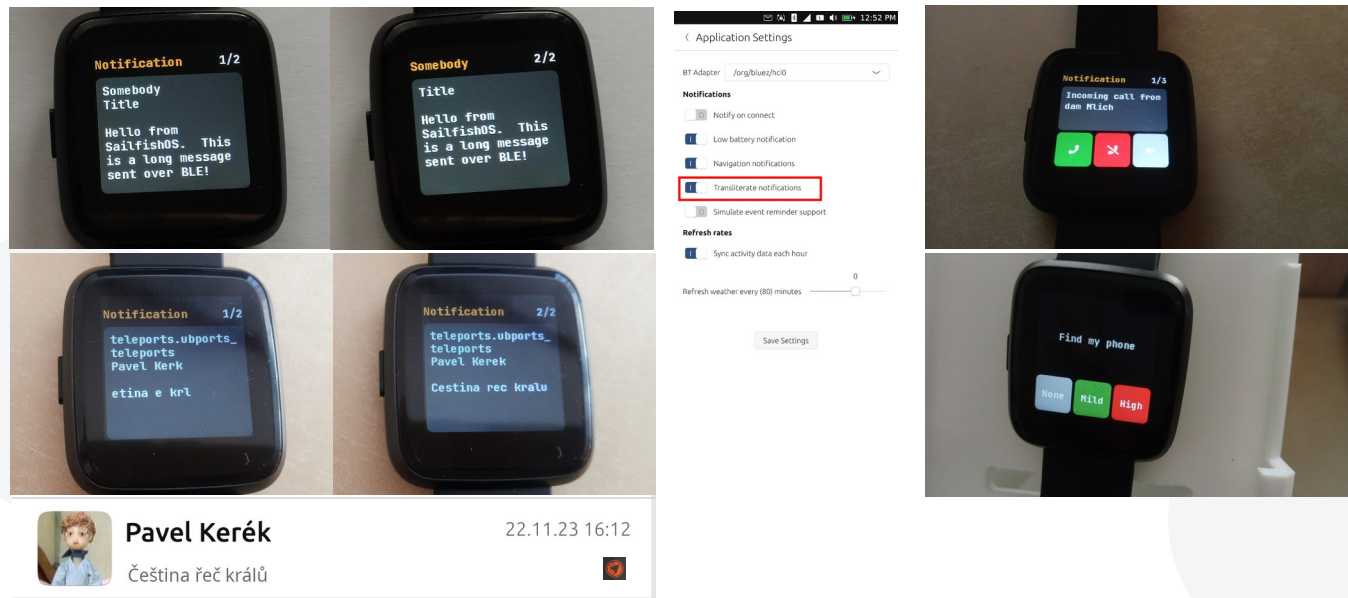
Notification 1/2

Somebody
Title

Hello from SailfishOS. This is a long message sent over BLE!

Somebody 2/2

Title

Hello from SailfishOS. This is a long message sent over BLE!

12:52 PM

Application Settings

BT Adapter /org/bluez/hci0

Notifications

Notify on connect

Low battery notification

Navigation notifications

Transliterate notifications

Simulate event reminder support

Refresh rates

Sync activity data each hour

0

Refresh weather every (80) minutes

Save Settings

Notification 1/3

Incoming call from dam Mlich

Notification 1/2

teleports.ubports_
teleports
Pavel Kerk

etina e krl

Notification 2/2

teleports.ubports_
teleports
Pavel Kerek

Cestina rec kralu

Find my phone

None Mild High

Pavel Kerék

22.11.23 16:12

Čeština řeč králů